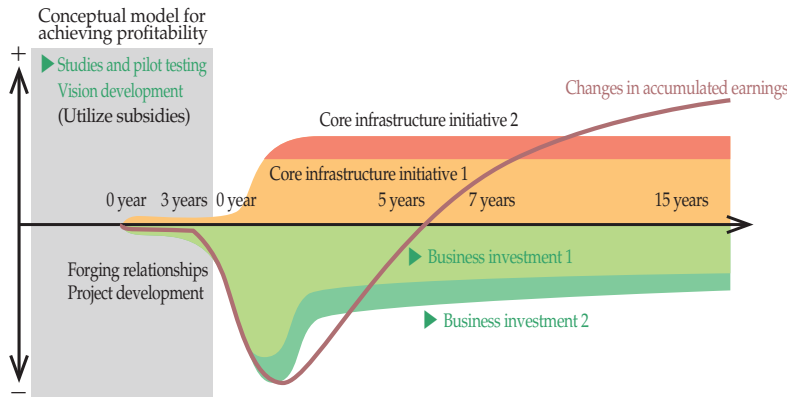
Conceptual model for achieving profitability

+

Studies and pilot testing
Vision development
(Utilize subsidies)

Changes in accumulated earnings

Core infrastructure initiative 2

Core infrastructure initiative 1

0 year 3 years 0 year 5 years 7 years 15 years

Business investment 1

Forging relationships
Project development

Business investment 2

−